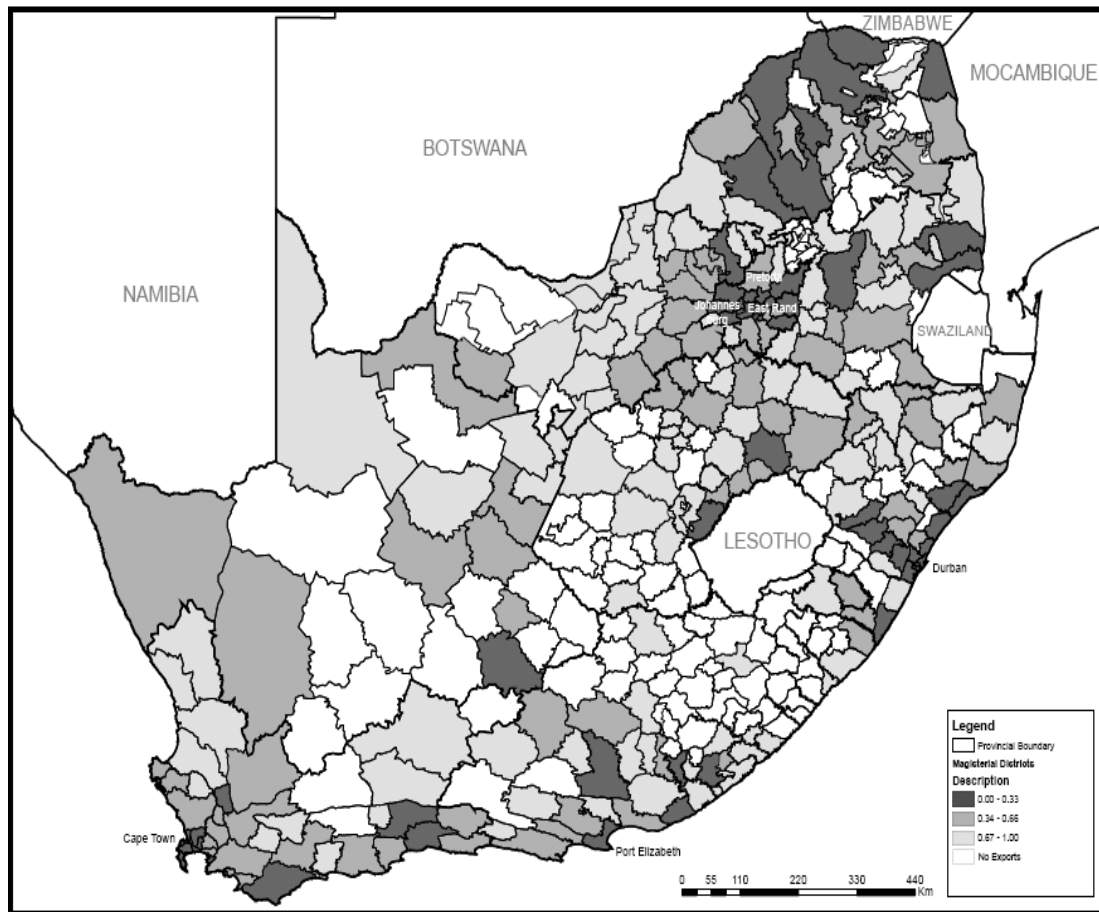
ZIMBABWE

MOCAMBIQUE

BOTSWANA

NAMIBIA

Pretoria

Johannesburg

East Rand

SWAZILAND

LESOTHO

Durban

Cape Town

Port Elizabeth

0 55 110 220 330 440 Km

Legend
Provincial Boundary
Magisterial Districts
Description
0.00 - 0.33
0.34 - 0.66
0.67 - 1.00
No Exports